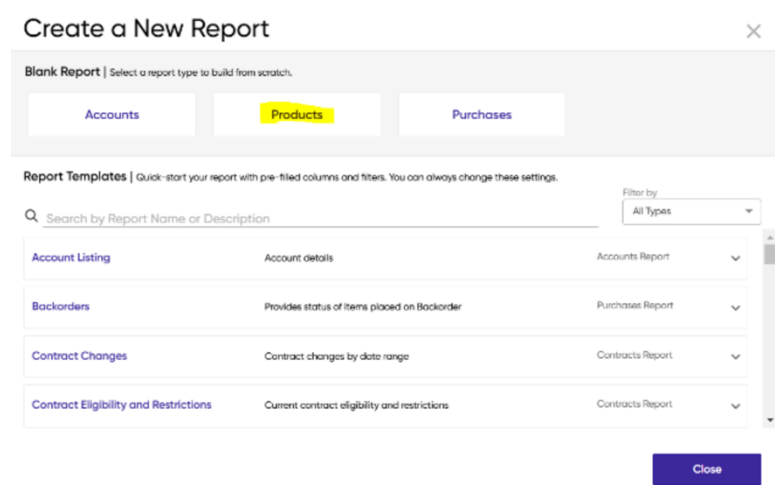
Create a New Report

×

Blank Report | Select a report type to build from scratch.

Accounts

Products

Purchases

Report Templates | Quick-start your report with pre-filled columns and filters. You can always change these settings.

Search by Report Name or Description

Filter by
All Types

| | | | |
|---|---|---|---|
| Account Listing | Account details | Accounts Report | ⌄ |
| Backorders | Provides status of items placed on Backorder | Purchases Report | ⌄ |
| Contract Changes | Contract changes by date range | Contracts Report | ⌄ |
| Contract Eligibility and Restrictions | Current contract eligibility and restrictions | Contracts Report | ⌄ |

Close